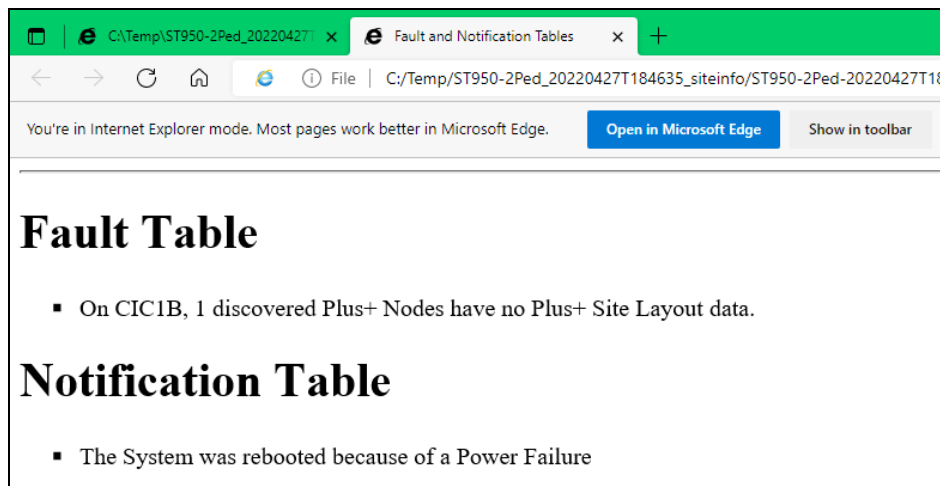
C:\Temp\ST950-2Ped_20220427T ×

Fault and Notification Tables ×

+

File | C:/Temp/ST950-2Ped_20220427T184635_siteinfo/ST950-2Ped-20220427T18

You're in Internet Explorer mode. Most pages work better in Microsoft Edge.

Open in Microsoft Edge

Show in toolbar

# Fault Table

- On CIC1B, 1 discovered Plus+ Nodes have no Plus+ Site Layout data.

# Notification Table

- The System was rebooted because of a Power Failure